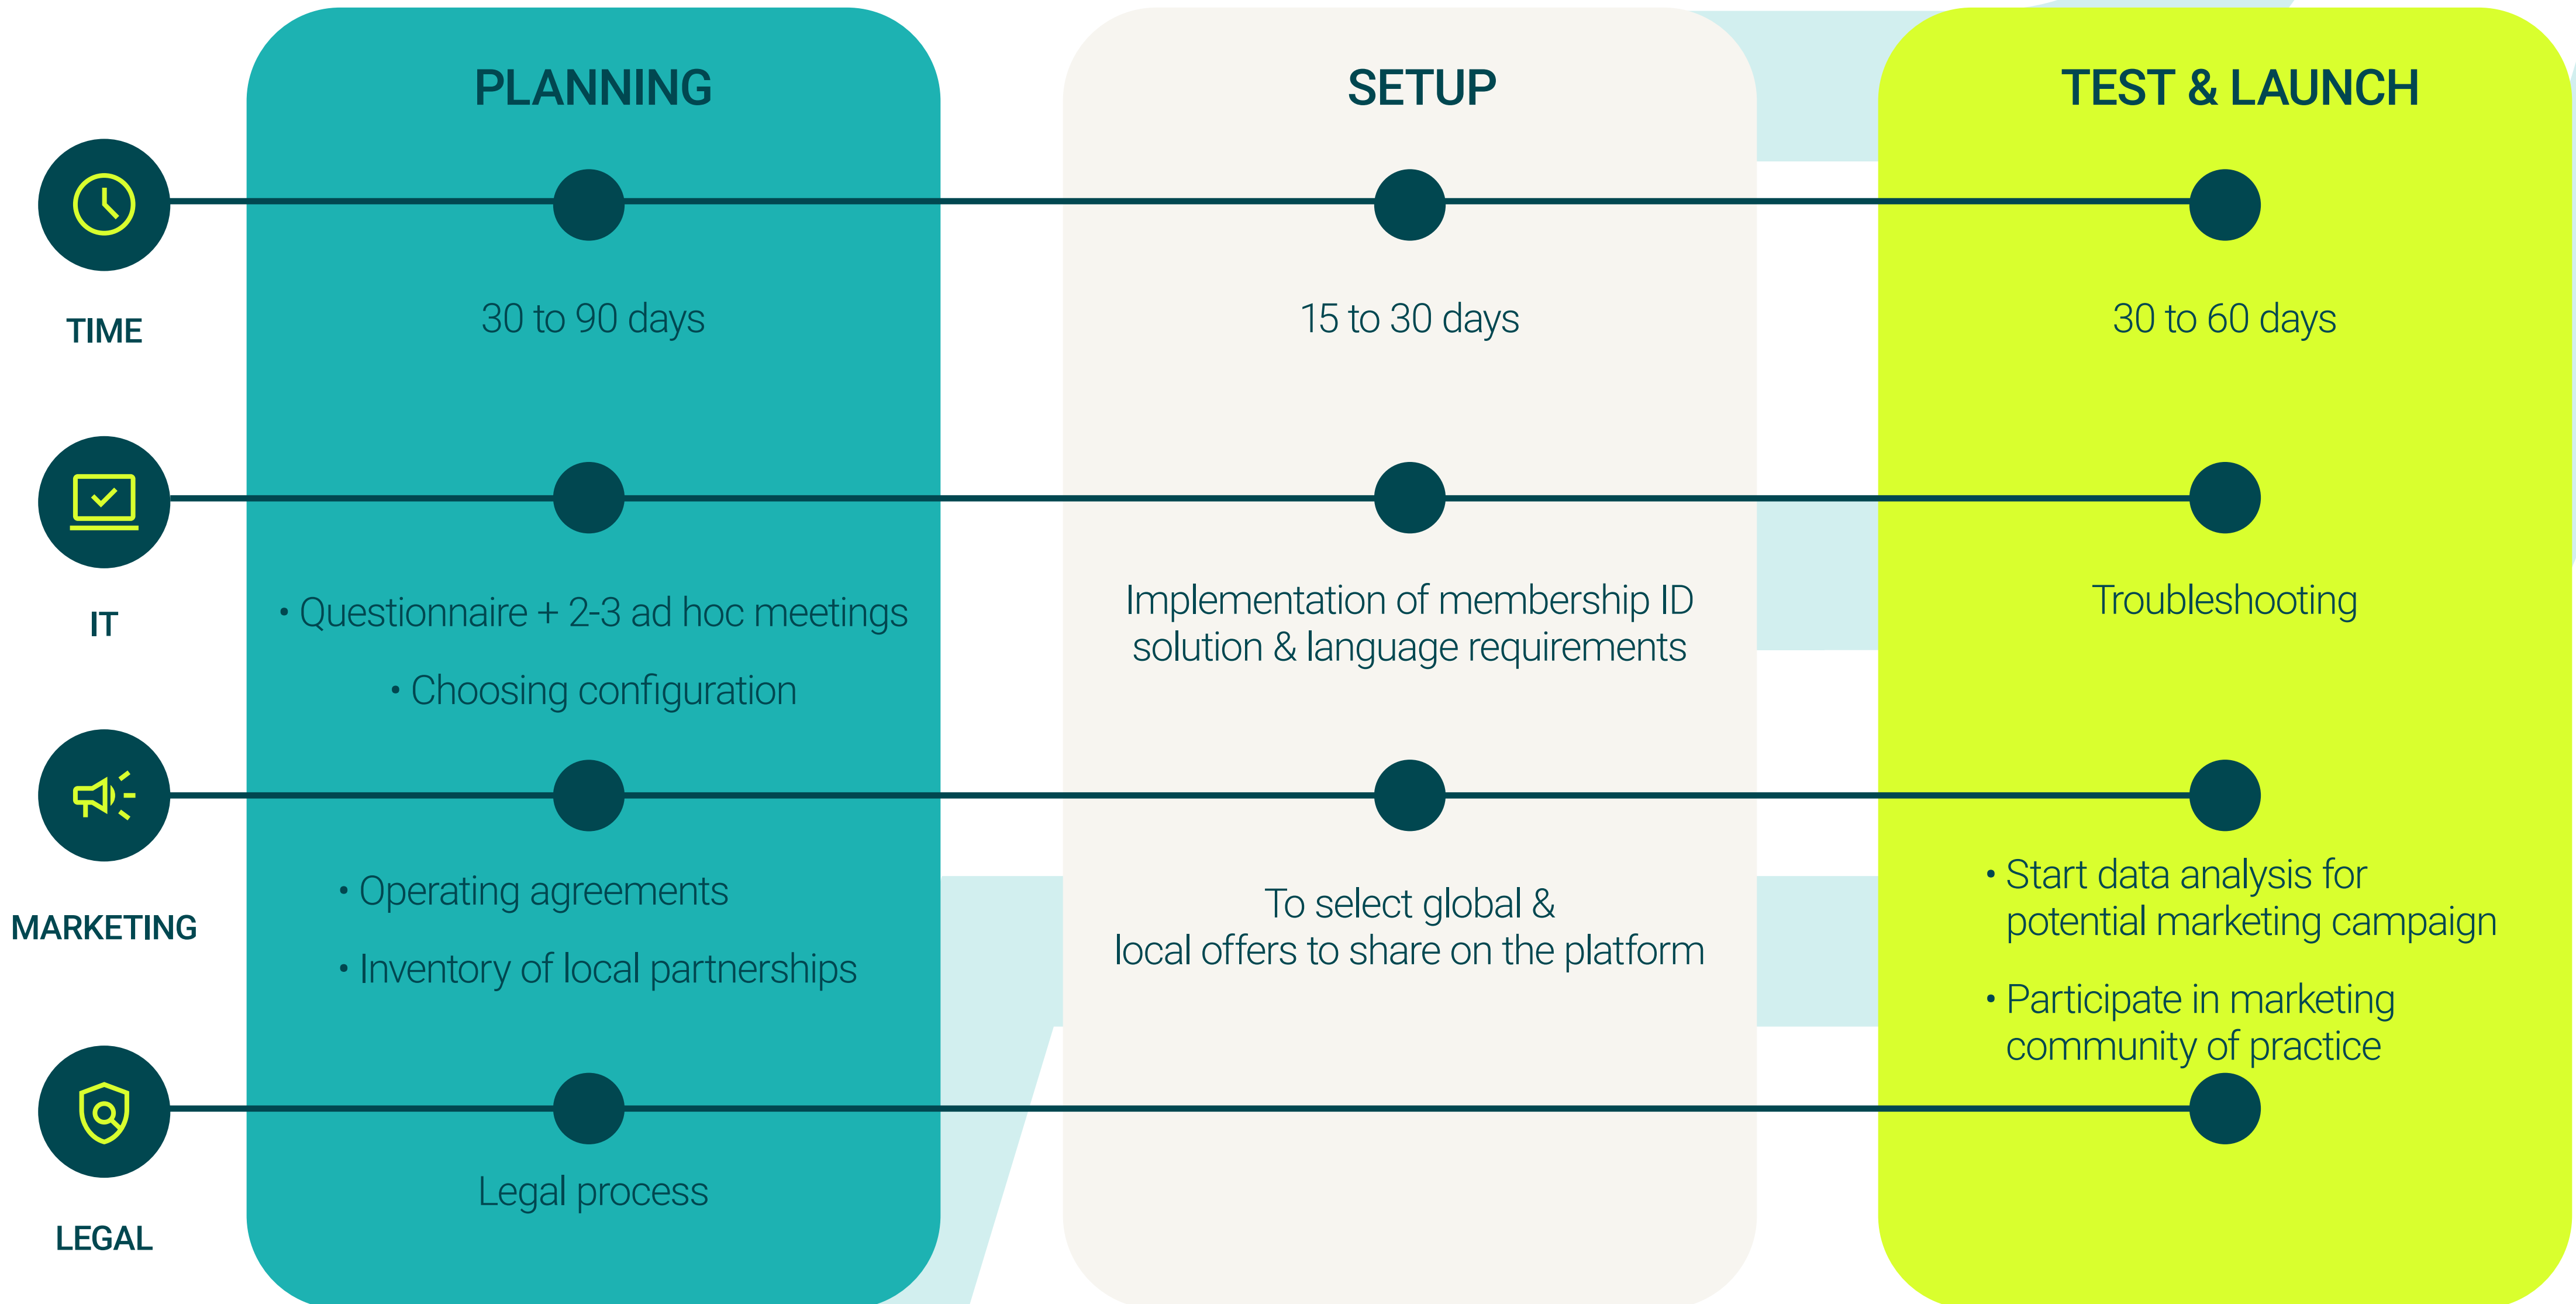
PLANNING

SETUP

TEST & LAUNCH

TIME

30 to 90 days

15 to 30 days

30 to 60 days

IT

• Questionnaire + 2-3 ad hoc meetings

• Choosing configuration

Implementation of membership ID solution & language requirements

Troubleshooting

MARKETING

• Operating agreements

• Inventory of local partnerships

To select global & local offers to share on the platform

• Start data analysis for potential marketing campaign

• Participate in marketing community of practice

LEGAL

Legal process